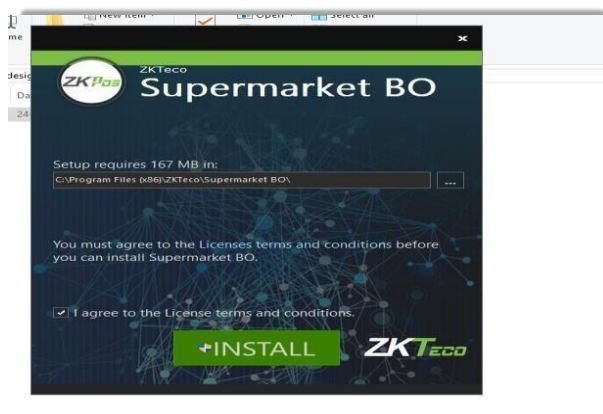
New item
Open
Select all
me
desig
Da
24
×
ZKPos
ZKTeco
Supermarket BO
Setup requires 167 MB in:
C:\Program Files (x86)\ZKTeco\Supermarket BO\
...
You must agree to the Licenses terms and conditions before you can install Supermarket BO.
I agree to the License terms and conditions.
INSTALL
ZKTeco